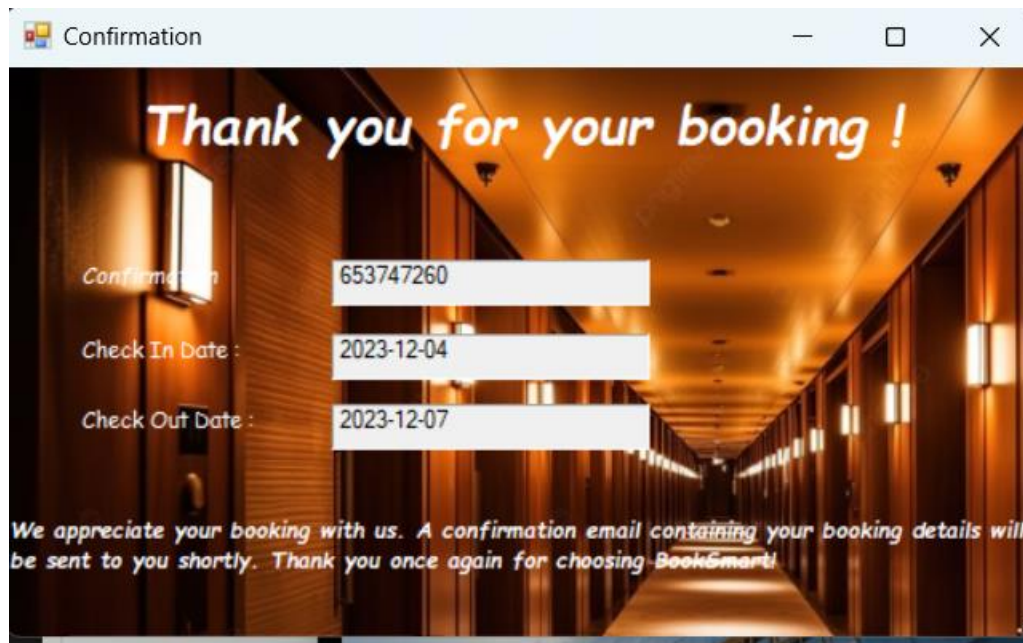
Confirmation

Thank you for your booking !

Confirm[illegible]n 653747260

Check In Date : 2023-12-04

Check Out Date : 2023-12-07

We appreciate your booking with us. A confirmation email containing your booking details will be sent to you shortly. Thank you once again for choosing BookSmart!